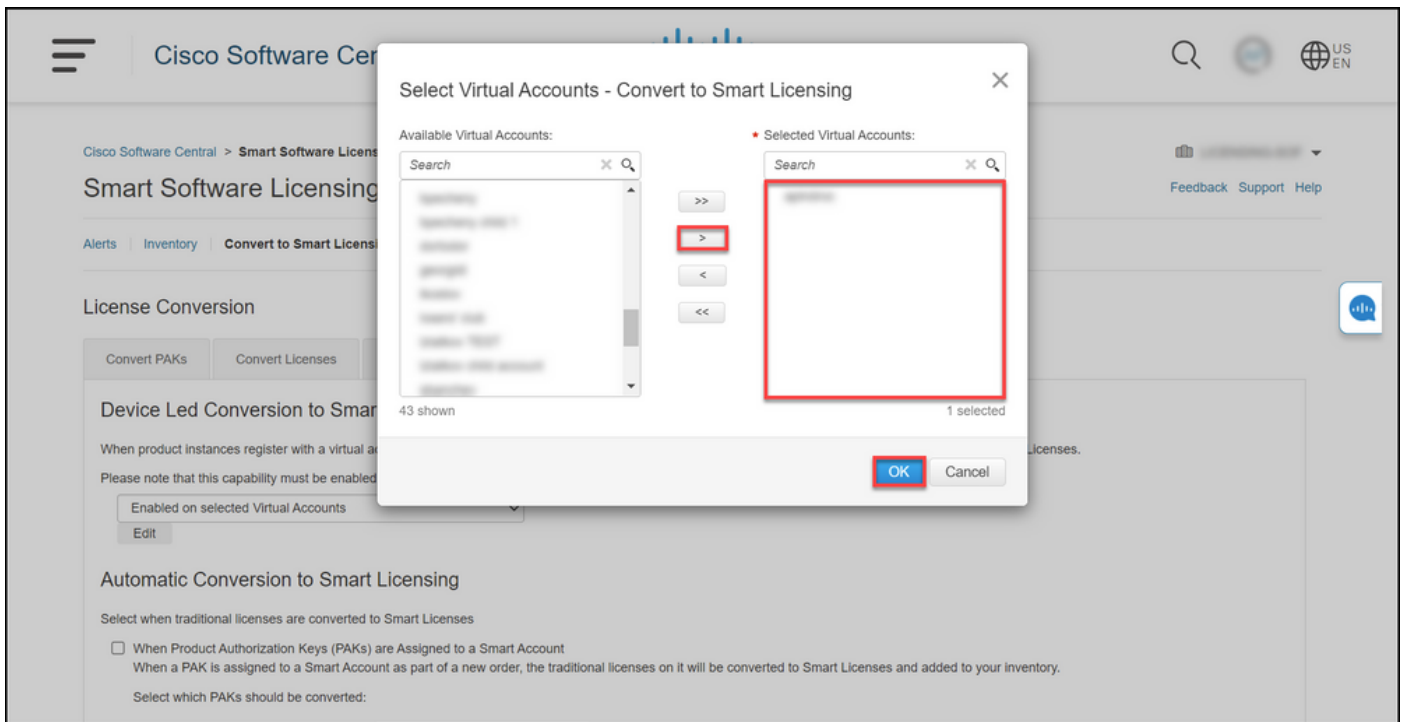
Cisco Software Cen

US
EN

Cisco Software Central > Smart Software Licens

Smart Software Licensing

Feedback Support Help

Alerts | Inventory | Convert to Smart Licens

License Conversion

Convert PAKs | Convert Licenses

Device Led Conversion to Smar

When product instances register with a virtual a

Licenses.

Please note that this capability must be enabled

Enabled on selected Virtual Accounts

Edit

Automatic Conversion to Smart Licensing

Select when traditional licenses are converted to Smart Licenses

When Product Authorization Keys (PAKs) are Assigned to a Smart Account
When a PAK is assigned to a Smart Account as part of a new order, the traditional licenses on it will be converted to Smart Licenses and added to your inventory.

Select which PAKs should be converted:

Select Virtual Accounts - Convert to Smart Licensing

Available Virtual Accounts:

Search

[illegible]

43 shown

>>

>

<

<<

* Selected Virtual Accounts:

Search

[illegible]

1 selected

OK

Cancel